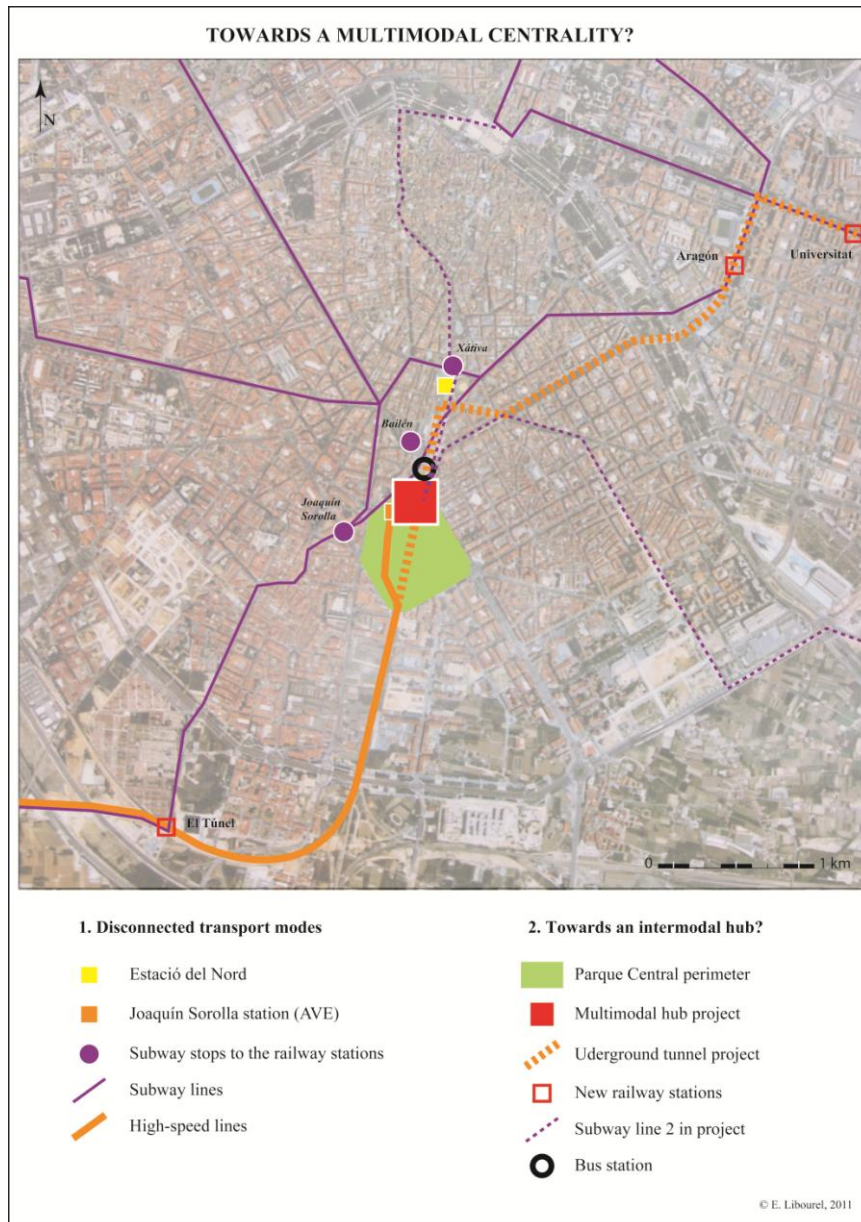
TOWARDS A MULTIMODAL CENTRALITY?

N

Universitat

Aragón

Xàtiva

Bailén

Joaquín Sorolla

El Túnel

0 1 km

1. Disconnected transport modes

Estació del Nord

Joaquín Sorolla station (AVE)

Subway stops to the railway stations

Subway lines

High-speed lines

2. Towards an intermodal hub?

Parque Central perimeter

Multimodal hub project

Uderground tunnel project

New railway stations

Subway line 2 in project

Bus station

© E. Libourel, 2011